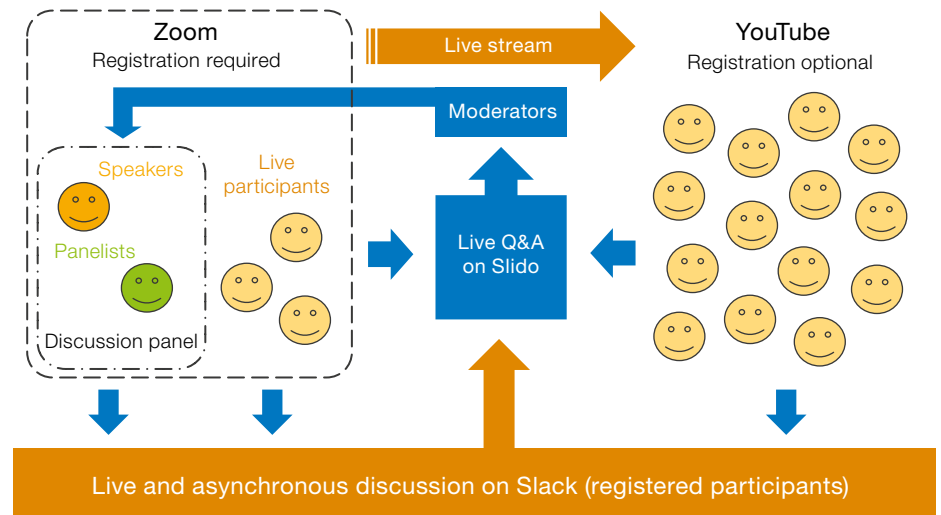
Zoom
Registration required

Live stream

YouTube
Registration optional

Moderators

Speakers

Live participants

Panelists

Discussion panel

Live Q&A on Slido

Live and asynchronous discussion on Slack (registered participants)